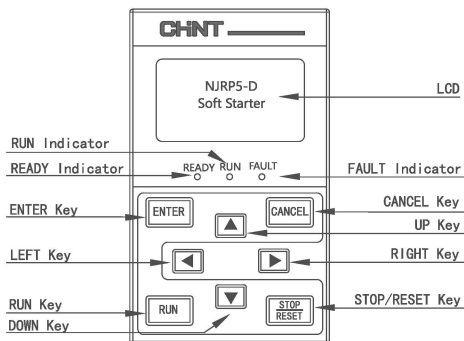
CHNT

NJRP5-D
Soft Starter

LCD

RUN Indicator

READY Indicator

READY RUN FAULT

FAULT Indicator

ENTER Key

ENTER

CANCEL

CANCEL Key

UP Key

LEFT Key

RIGHT Key

RUN Key

RUN

STOP
RESET

STOP/RESET Key

DOWN Key